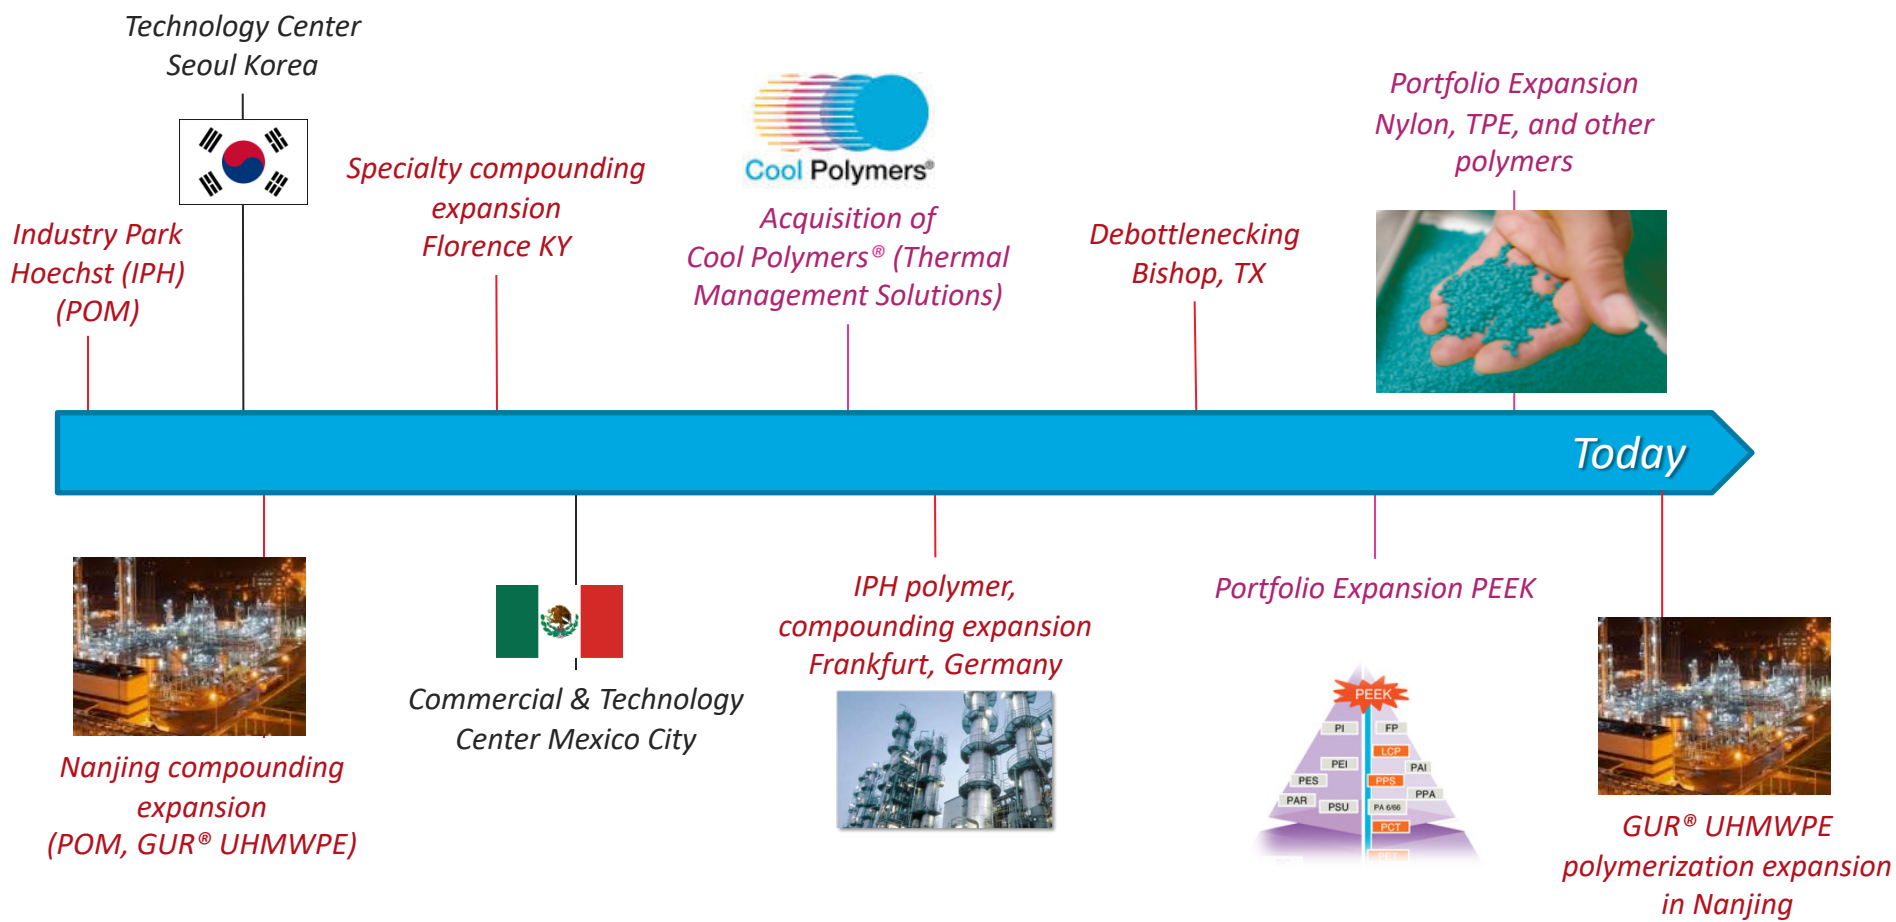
Technology Center
Seoul Korea

Industry Park Hoechst (IPH) (POM)

Specialty compounding expansion
Florence KY

Cool Polymers®

Acquisition of Cool Polymers® (Thermal Management Solutions)

Debottlenecking
Bishop, TX

Portfolio Expansion
Nylon, TPE, and other polymers

Today

Nanjing compounding expansion
(POM, GUR® UHMWPE)

Commercial & Technology Center Mexico City

IPH polymer, compounding expansion
Frankfurt, Germany

Portfolio Expansion PEEK

PEEK
PI
FP
LCP
PEI
PAI
PES
PPS
PPA
PAR
PSU
PA 6/66
PCT

GUR® UHMWPE polymerization expansion in Nanjing